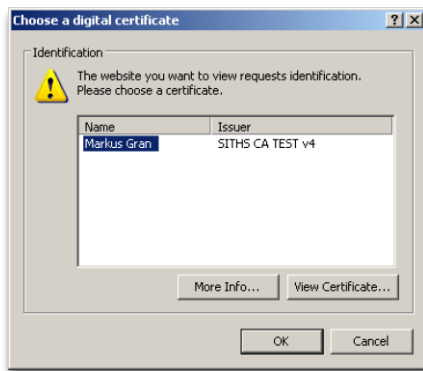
Choose a digital certificate

?

X

Identification

The website you want to view requests identification. Please choose a certificate.

| Name | Issuer |
|---|---|
| Markus Gran | SITHS CA TEST v4 |

More Info...

View Certificate...

OK

Cancel